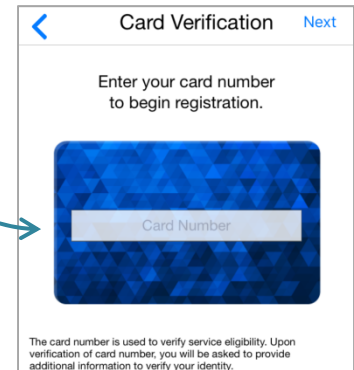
Card Verification
Next

Enter your card number to begin registration.

Card Number

The card number is used to verify service eligibility. Upon verification of card number, you will be asked to provide additional information to verify your identity.